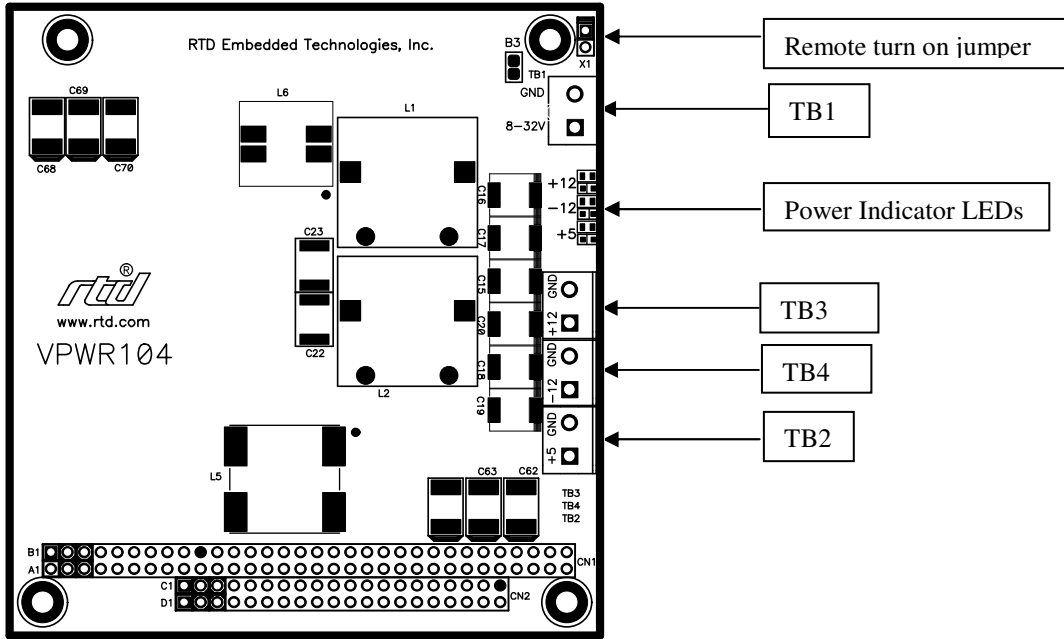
RTD Embedded Technologies, Inc.

B3
X1
TB1
GND
8–32V

Remote turn on jumper

TB1

C69
C68
C70

L6
L1

C16
C17
+12
−12
+5

Power Indicator LEDs

C23
C15
C20
C22

rtd®
www.rtd.com
VPWR104

GND
+12

TB3

L2
C18
C19
GND
−12

TB4

GND
+5

TB2

L5

C63
C62
TB3
TB4
TB2

B1
A1
CN1
C1
D1
CN2